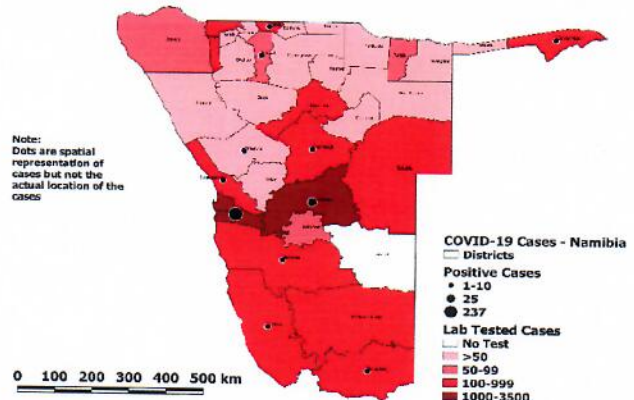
Note:
Dots are spatial representation of cases but not the actual location of the cases

COVID-19 Cases - Namibia
Districts
Positive Cases
1-10
25
237
Lab Tested Cases
No Test
>50
50-99
100-999
1000-3500

0 100 200 300 400 500 km